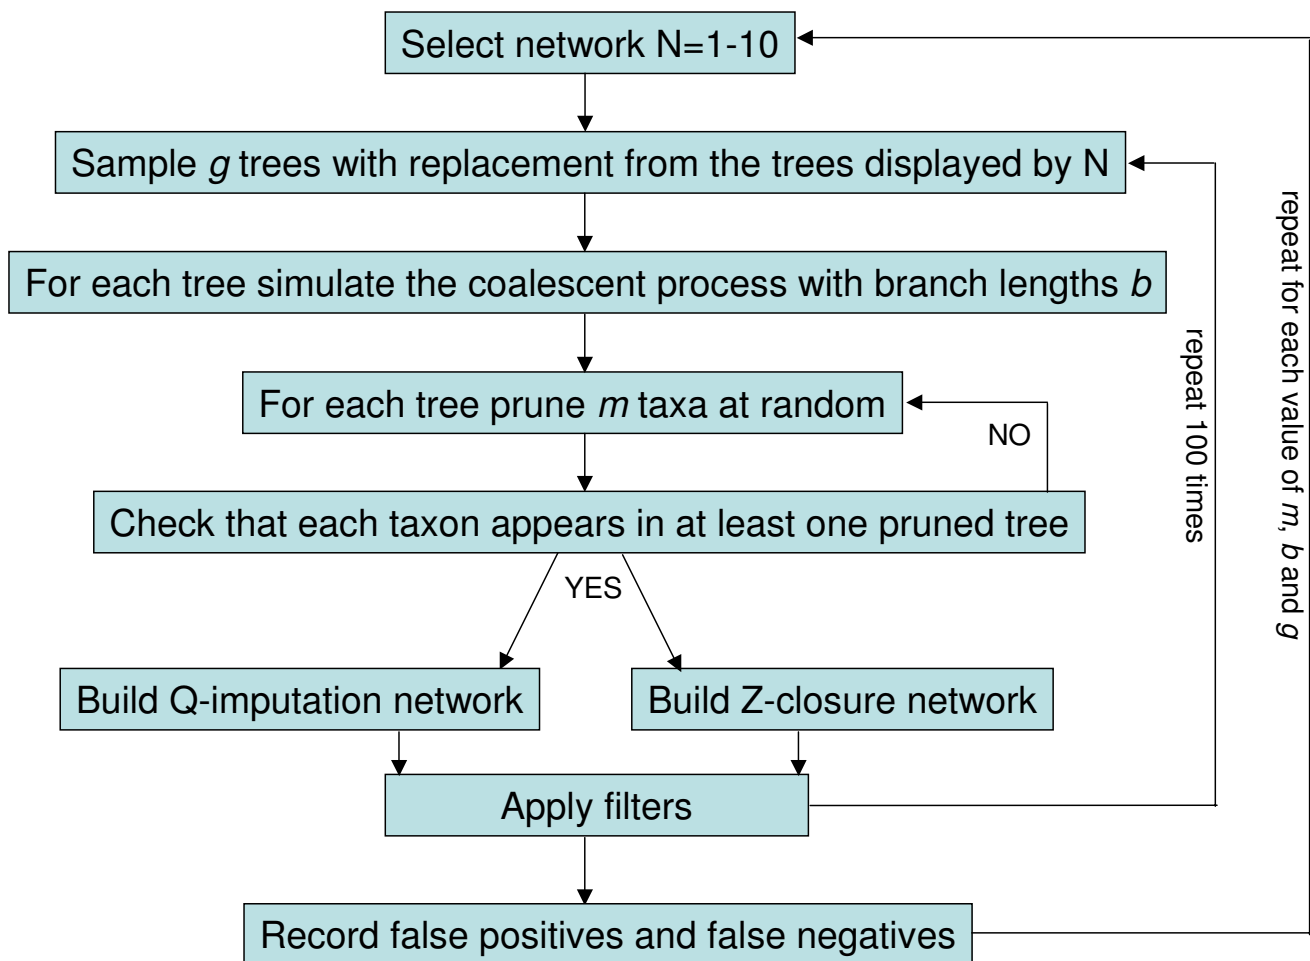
Select network N=1-10

Sample $g$ trees with replacement from the trees displayed by N

For each tree simulate the coalescent process with branch lengths $b$

For each tree prune $m$ taxa at random

NO

Check that each taxon appears in at least one pruned tree

YES

Build Q-imputation network

Build Z-closure network

Apply filters

Record false positives and false negatives

repeat 100 times

repeat for each value of $m$, $b$ and $g$